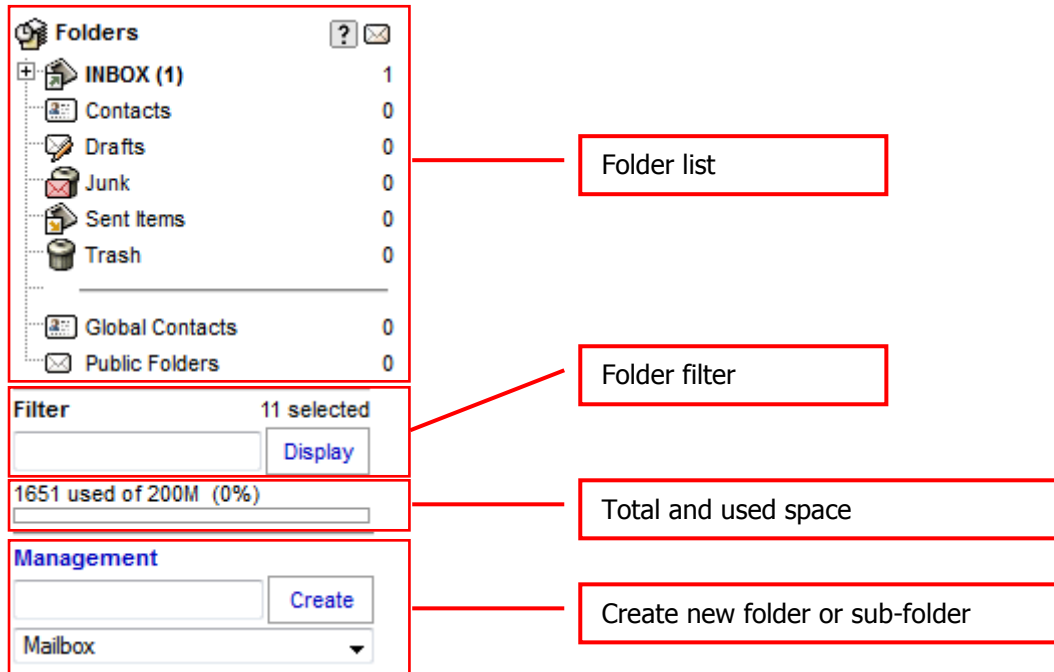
Folders ?

INBOX (1) 1
Contacts 0
Drafts 0
Junk 0
Sent Items 0
Trash 0

Global Contacts 0
Public Folders 0

Filter 11 selected
Display

1651 used of 200M (0%)

Management
Create
Mailbox

Folder list

Folder filter

Total and used space

Create new folder or sub-folder